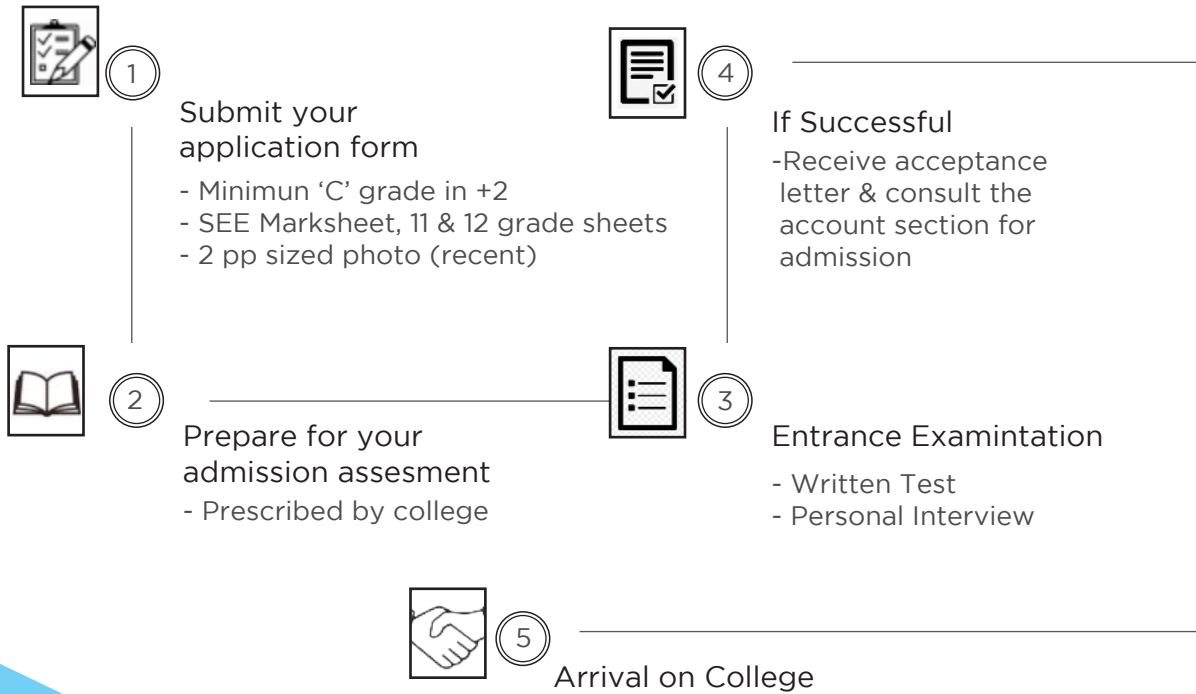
1

Submit your application form

- Minimun ‘C’ grade in +2
- SEE Marksheet, 11 & 12 grade sheets
- 2 pp sized photo (recent)

4

If Successful

-Receive acceptance letter & consult the account section for admission

2

Prepare for your admission assesment

- Prescribed by college

3

Entrance Examintation

- Written Test
- Personal Interview

5

Arrival on College